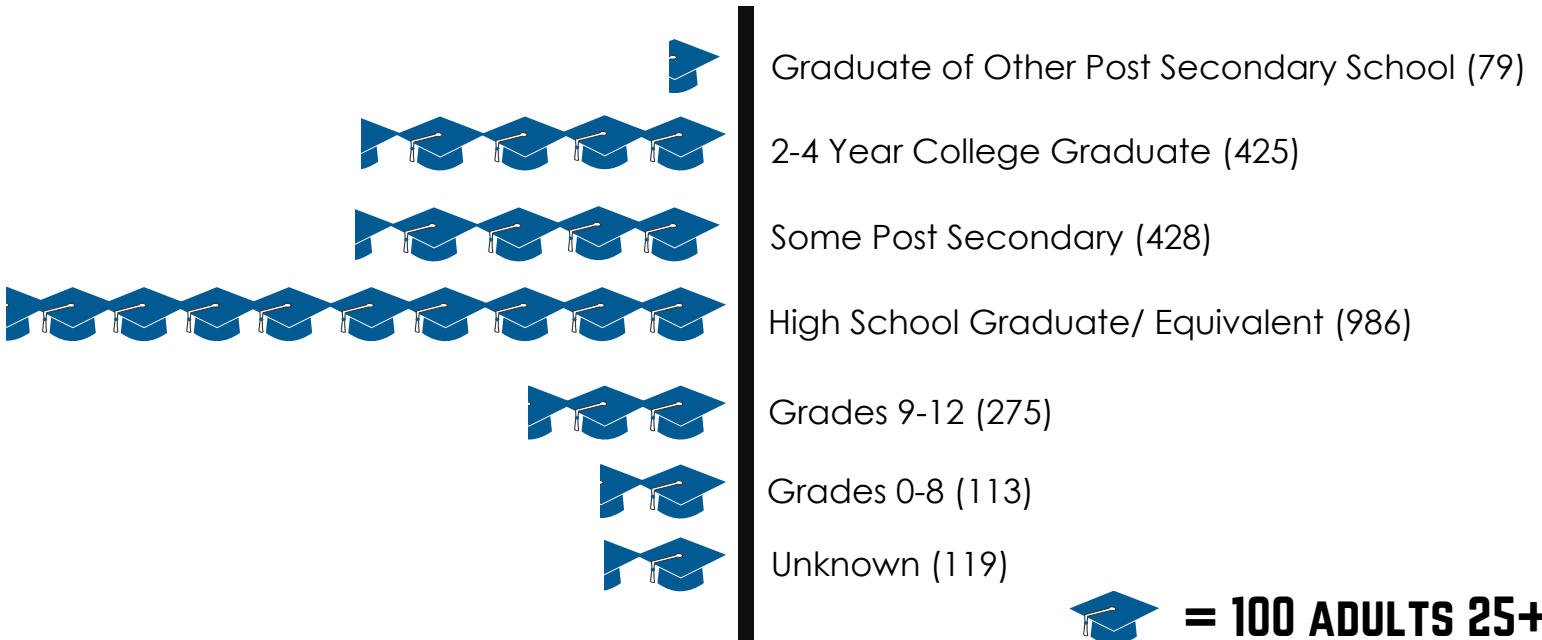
Graduate of Other Post Secondary School (79)

2-4 Year College Graduate (425)

Some Post Secondary (428)

High School Graduate/ Equivalent (986)

Grades 9-12 (275)

Grades 0-8 (113)

Unknown (119)

= 100 ADULTS 25+